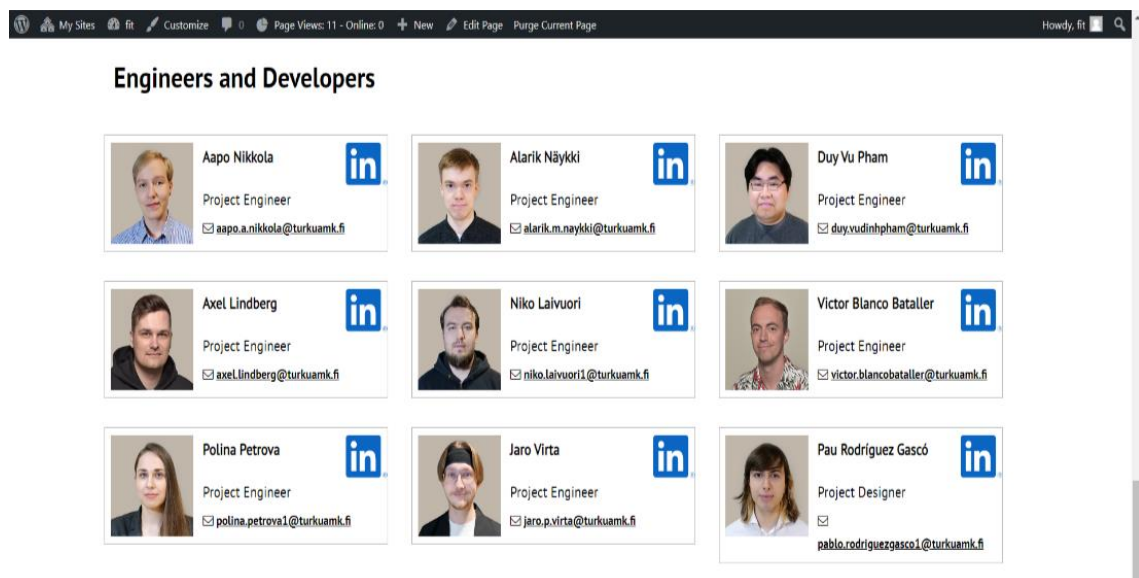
My Sites fit Customize 0 Page Views: 11 - Online: 0 + New Edit Page Purge Current Page

Howdy, fit

Engineers and Developers

Aapo Nikkola
in
Project Engineer
aapo.a.nikkola@turkuamk.fi

Alarik Näykki
in
Project Engineer
alarik.m.naykki@turkuamk.fi

Duy Vu Pham
in
Project Engineer
duy.vudinhpham@turkuamk.fi

Axel Lindberg
in
Project Engineer
axel.lindberg@turkuamk.fi

Niko Laivuori
in
Project Engineer
niko.laivuori1@turkuamk.fi

Victor Blanco Bataller
in
Project Engineer
victor.blancobataller@turkuamk.fi

Polina Petrova
in
Project Engineer
polina.petrova1@turkuamk.fi

Jaro Virta
in
Project Engineer
jaro.p.virta@turkuamk.fi

Pau Rodríguez Gascó
in
Project Designer
pablo.rodriguezgasco1@turkuamk.fi